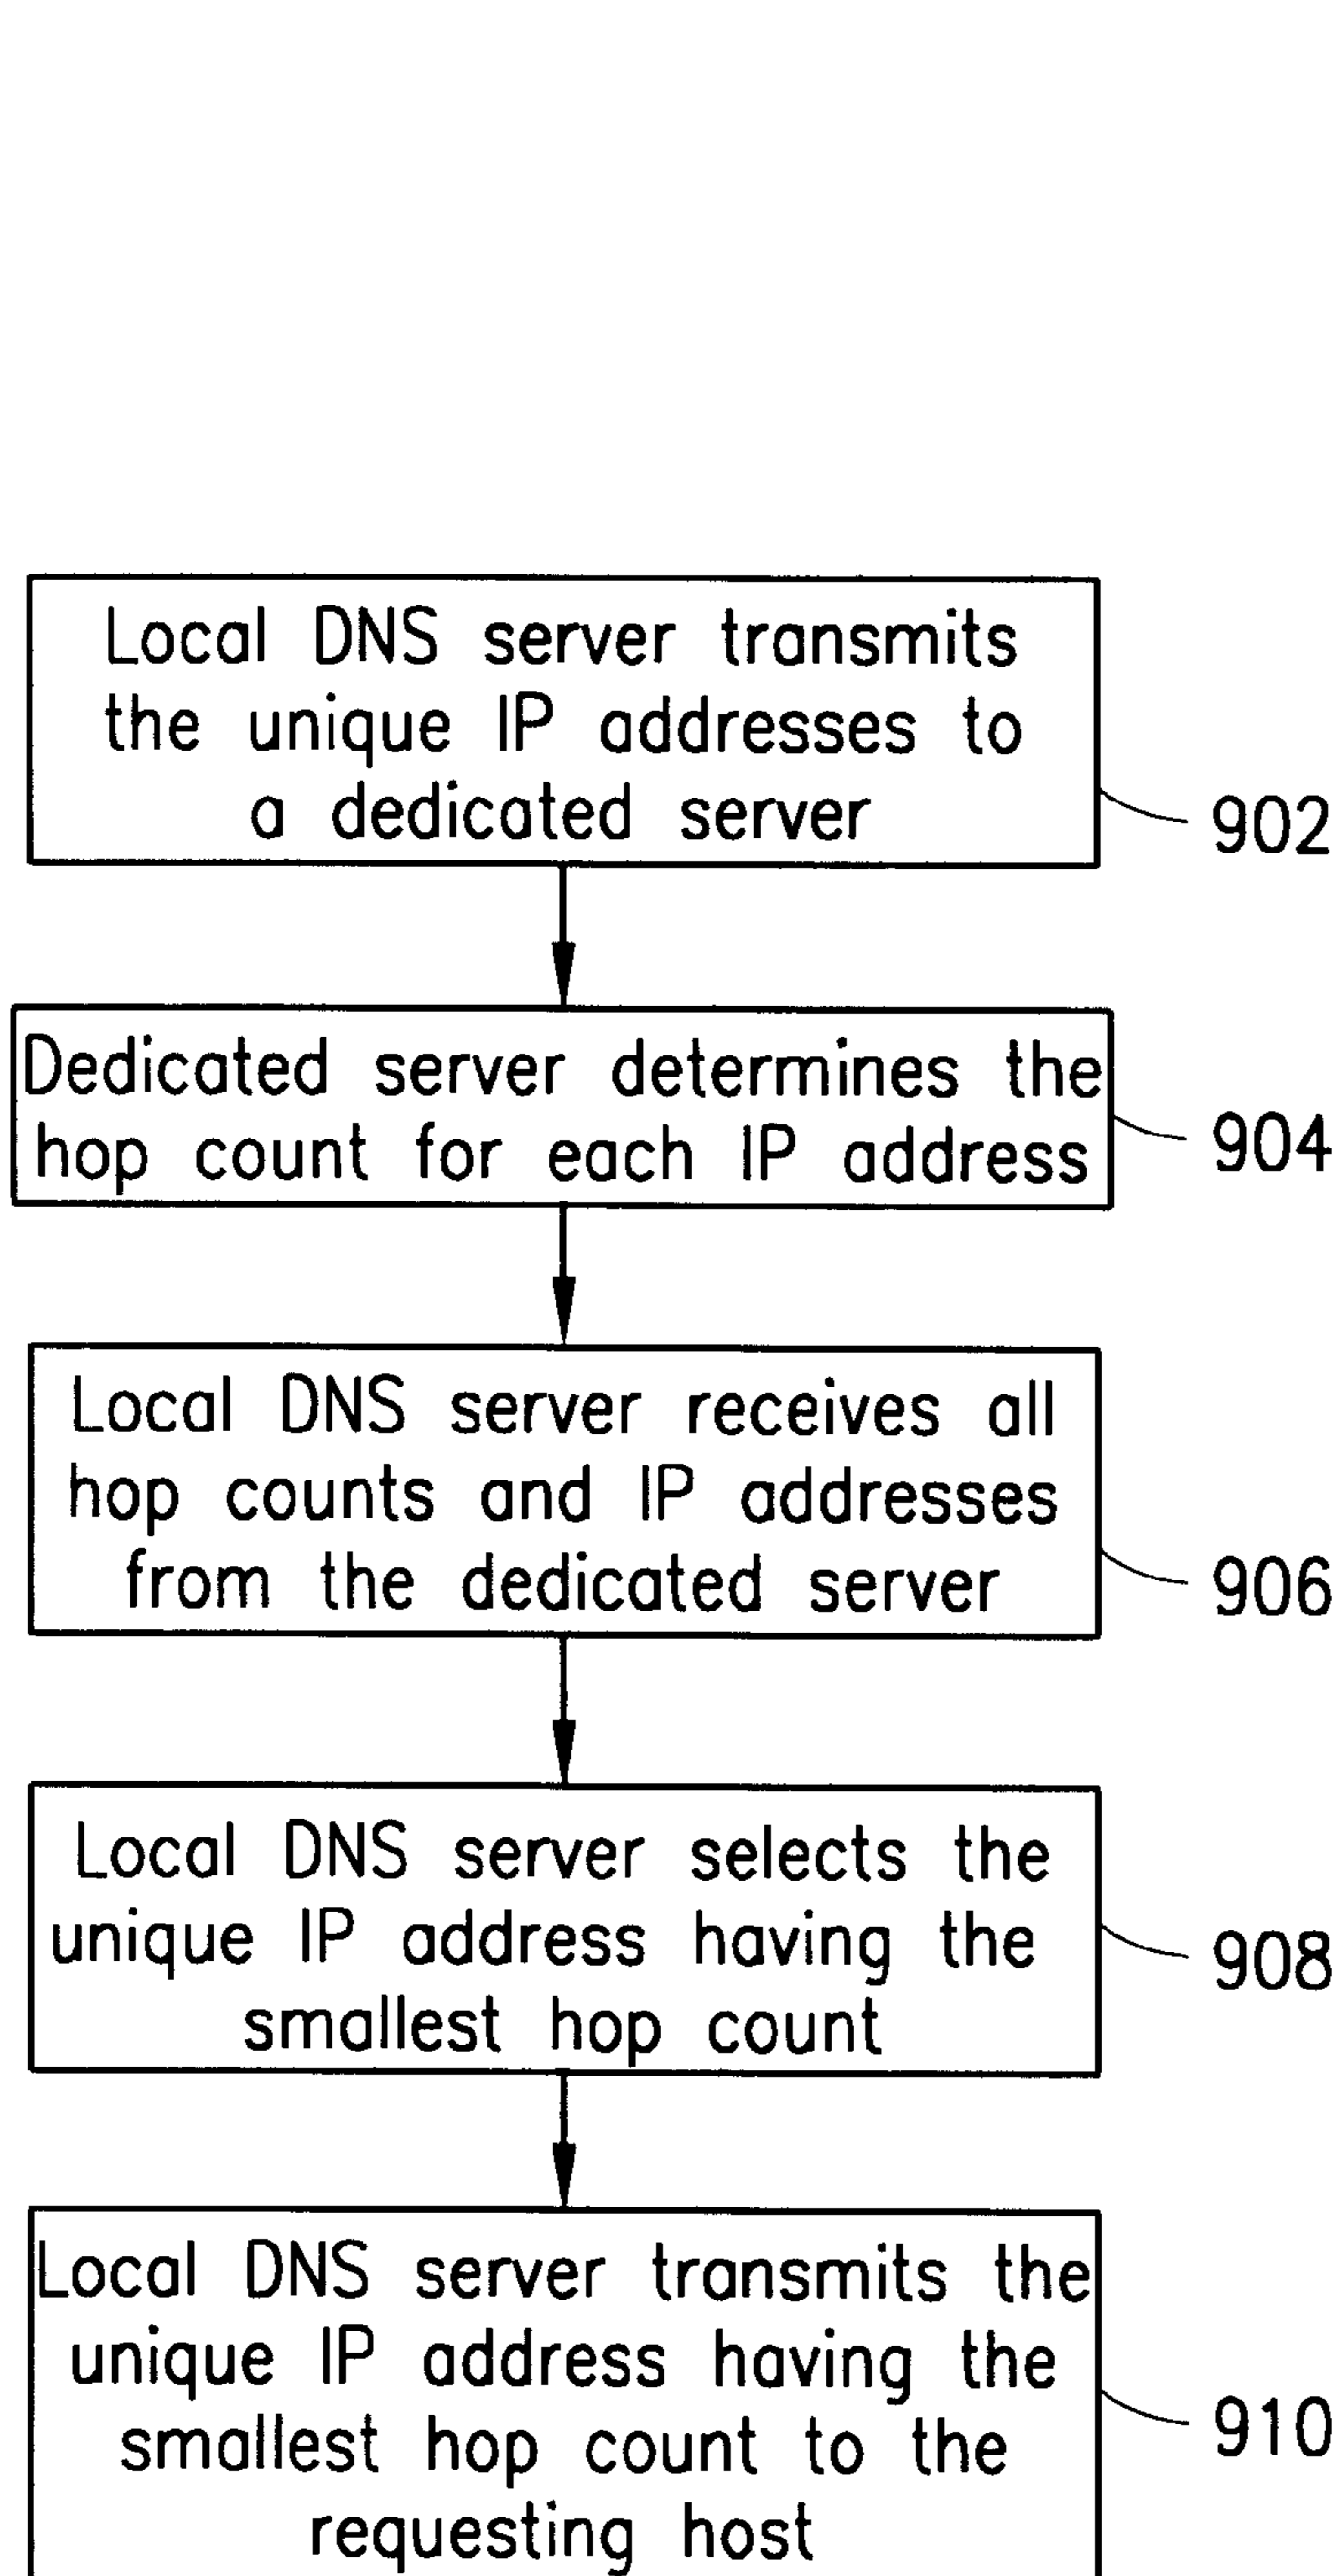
Local DNS server transmits the unique IP addresses to a dedicated server

902

Dedicated server determines the hop count for each IP address

904

Local DNS server receives all hop counts and IP addresses from the dedicated server

906

Local DNS server selects the unique IP address having the smallest hop count

908

Local DNS server transmits the unique IP address having the smallest hop count to the requesting host

910